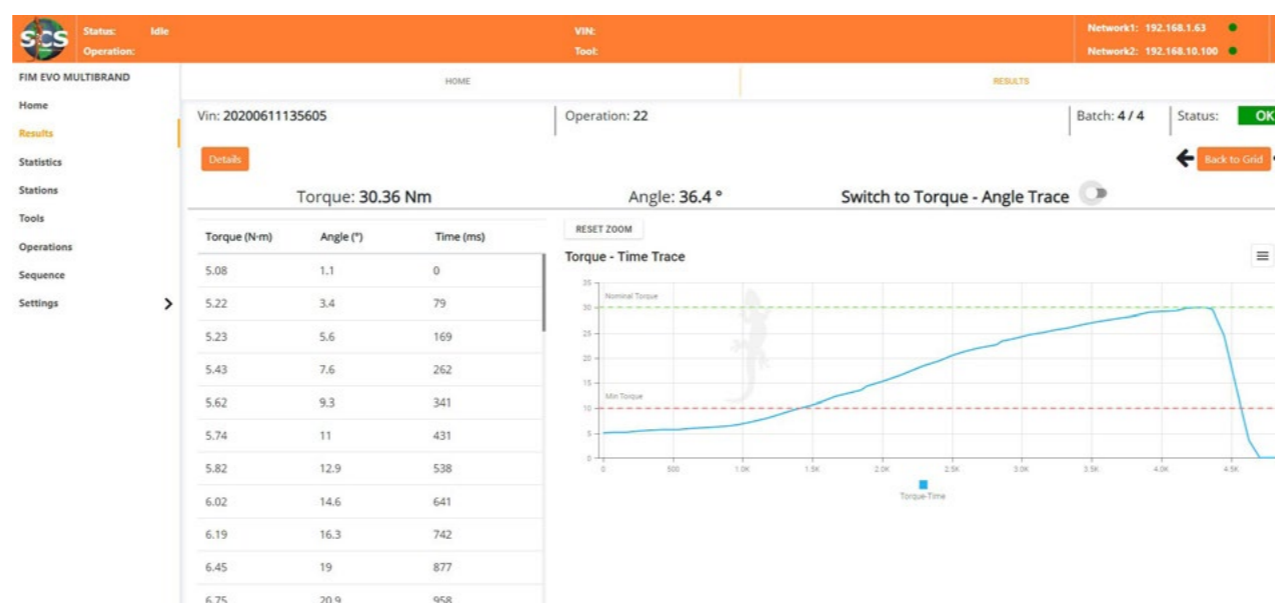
SCS Status: Idle
Operation:
VIN:
Tool:
Network1: 192.168.1.63
Network2: 192.168.10.100

FIM EVO MULTIBRAND
Home
Results
Statistics
Stations
Tools
Operations
Sequence
Settings

HOME
RESULTS

Vin: 20200611135605
Operation: 22
Batch: 4 / 4
Status: OK

Details
Back to Grid

Torque: 30.36 Nm
Angle: 36.4 °
Switch to Torque - Angle Trace

| Torque (N·m) | Angle (°) | Time (ms) |
|---|---|---|
| 5.08 | 1.1 | 0 |
| 5.22 | 3.4 | 79 |
| 5.23 | 5.6 | 169 |
| 5.43 | 7.6 | 262 |
| 5.62 | 9.3 | 341 |
| 5.74 | 11 | 431 |
| 5.82 | 12.9 | 538 |
| 6.02 | 14.6 | 641 |
| 6.19 | 16.3 | 742 |
| 6.45 | 19 | 877 |
| 6.75 | 20.9 | 958 |

RESET ZOOM
Torque - Time Trace
35
30
25
20
15
10
5
0
Nominal Torque
Min Torque
0 500 1.0K 1.5K 2.0K 2.5K 3.0K 3.5K 4.0K 4.5K
Torque-Time